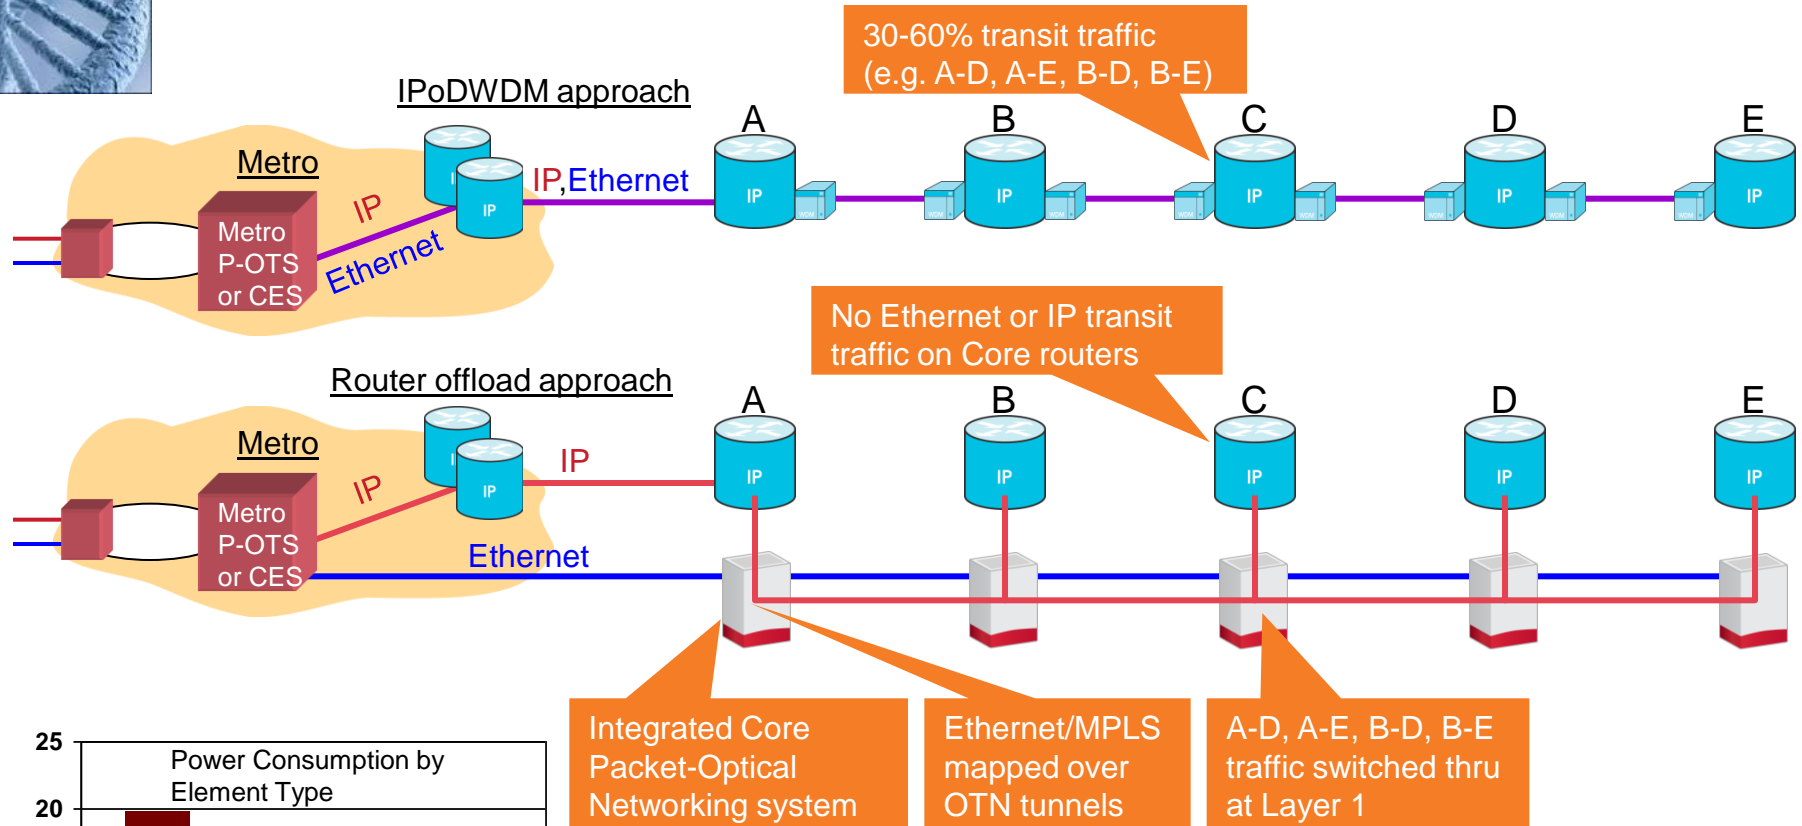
IPoDWDM approach

30-60% transit traffic (e.g. A-D, A-E, B-D, B-E)

Metro

Metro P-OTS or CES

IP

Ethernet

IP

IP

IP,Ethernet

A

B

C

D

E

IP

IP

IP

IP

IP

WDM

WDM

WDM

WDM

WDM

WDM

WDM

WDM

Router offload approach

No Ethernet or IP transit traffic on Core routers

Metro

Metro P-OTS or CES

IP

IP

IP

IP

Ethernet

A

B

C

D

E

IP

IP

IP

IP

IP

Integrated Core Packet-Optical Networking system

Ethernet/MPLS mapped over OTN tunnels

A-D, A-E, B-D, B-E traffic switched thru at Layer 1

25

20

Power Consumption by Element Type